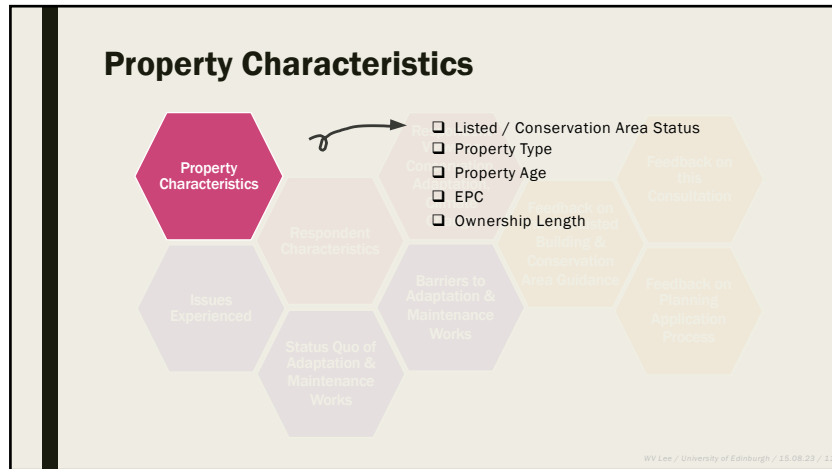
Property Characteristics

Property Characteristics

Respondent Characteristics

Issues Experienced

Status Quo of Adaptation & Maintenance Works

Barriers to Adaptation & Maintenance Works

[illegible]

Feedback on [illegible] Building & Conservation Area Guidance

Feedback on this Consultation

Feedback on Planning Application Process

❑ Listed / Conservation Area Status
❑ Property Type
❑ Property Age
❑ EPC
❑ Ownership Length

WY Lee / University of Edinburgh / 15.08.23 / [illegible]